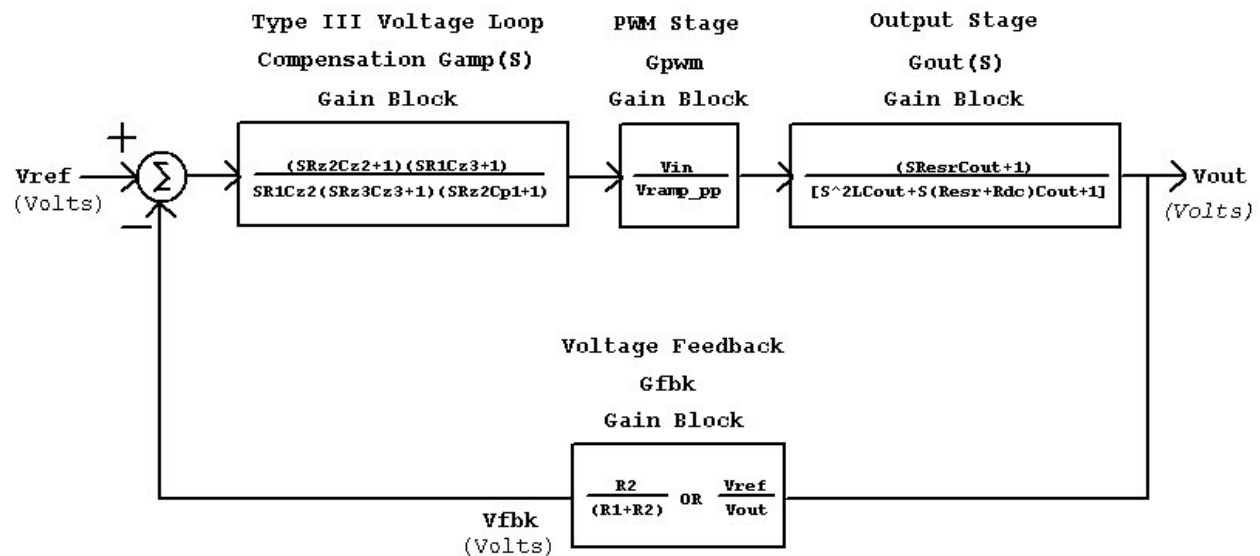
Type III Voltage Loop
Compensation Gamp(S)
Gain Block

PWM Stage
Gpwm
Gain Block

Output Stage
Gout(S)
Gain Block

+

Vref
(Volts)

$\Sigma$

−

$\frac{(SRz2Cz2+1)(SR1Cz3+1)}{SR1Cz2(SRz3Cz3+1)(SRz2Cp1+1)}$

$\frac{Vin}{Vramp\_pp}$

$\frac{(SResrCout+1)}{[S\text{^}2LCout+S(Resr+Rdc)Cout+1]}$

Vout
(Volts)

Voltage Feedback
Gfbk
Gain Block

$\frac{R2}{(R1+R2)}$ OR $\frac{Vref}{Vout}$

Vfbk
(Volts)